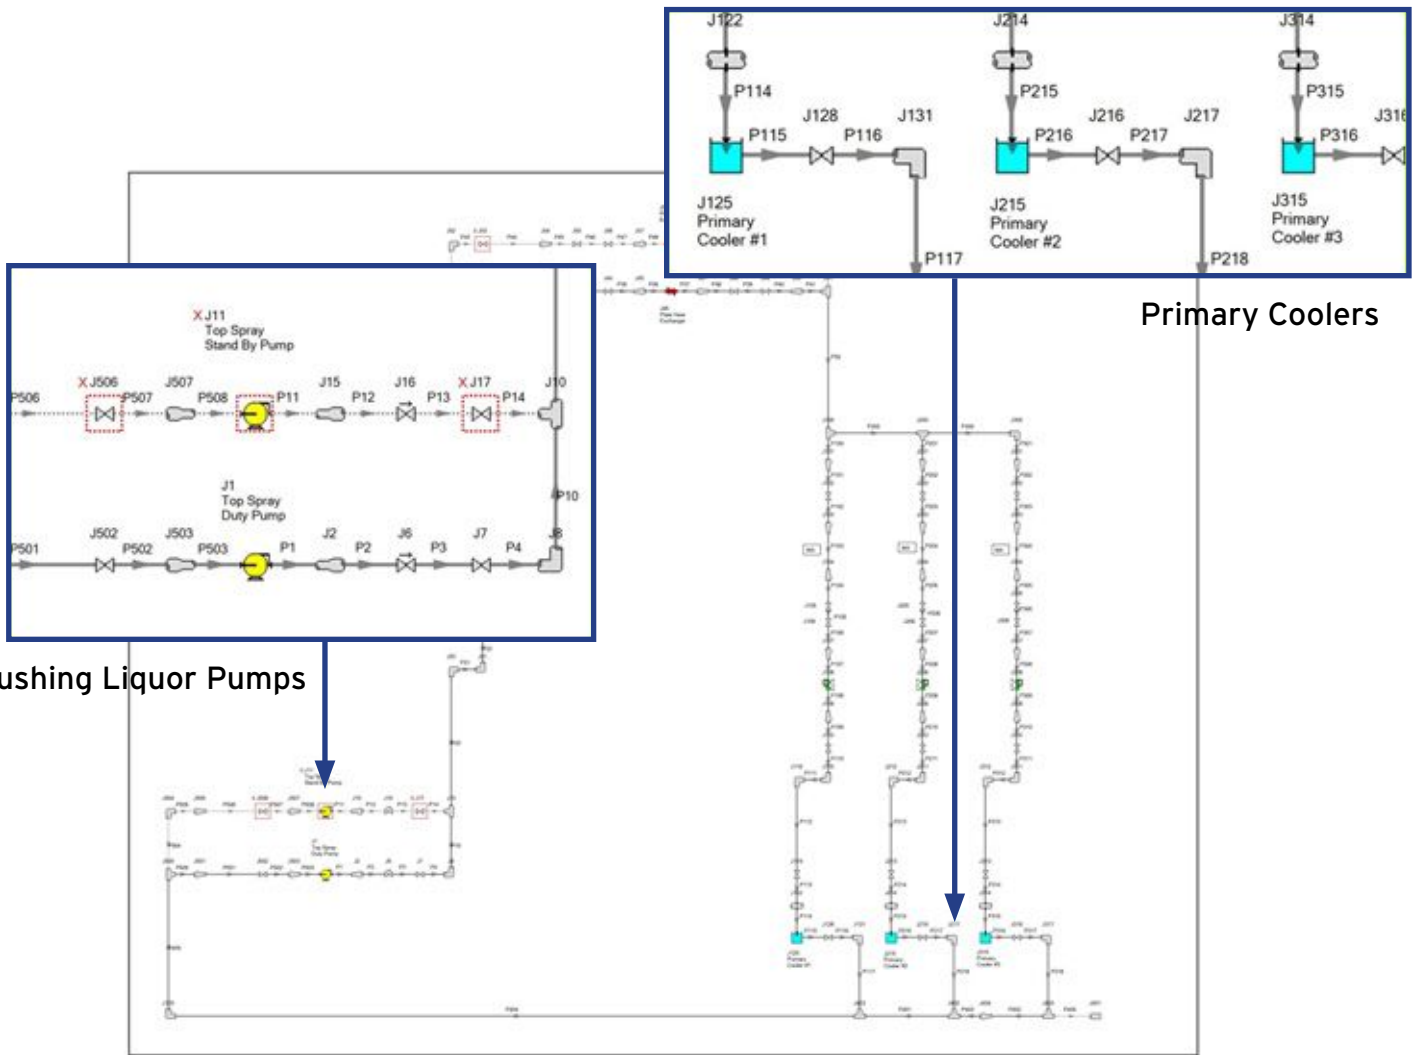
J122
P114
P115
J128
P116
J131
J125
Primary
Cooler #1
P117
J214
P215
P216
J216
P217
J217
J215
Primary
Cooler #2
P218
J314
P315
P316
J316
J315
Primary
Cooler #3

Primary Coolers

J11
Top Spray
Stand By Pump

P506
J506
P507
J507
P508
P11
J15
P12
J16
P13
J17
P14
J10
P10

J1
Top Spray
Duty Pump

P501
J502
P502
J503
P503
P1
J2
P2
J6
P3
J7
P4
J8

ushing Liquor Pumps